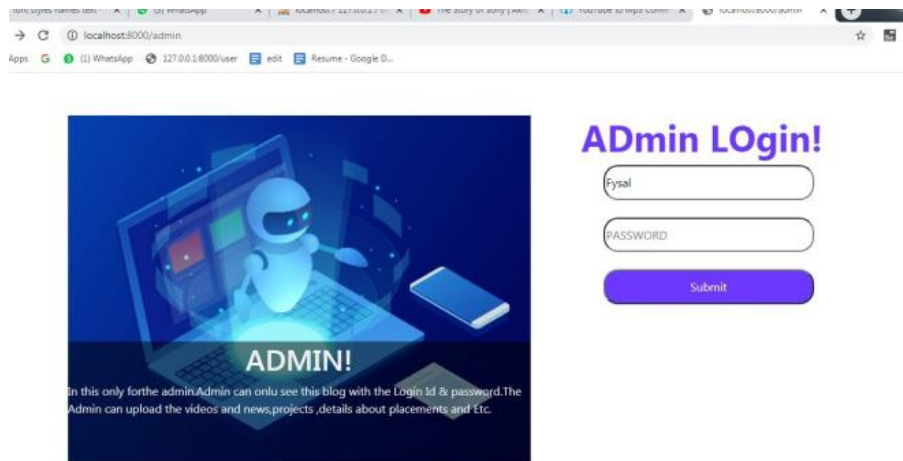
font styles names text · × | (3) WhatsApp × | localhost / 127.0.0.1 / × | The story of sony | × | YouTube to mp3 conv × | localhost:8000/admin ×

localhost:8000/admin

Apps G (1) WhatsApp 127.0.0.1:8000/user edit Resume - Google D...

ADmin LOgin!

Fysal

PASSWORD

Submit

ADMIN!

In this only forthe admin.Admin can onlu see this blog with the Login Id & password.The Admin can upload the videos and news,projects ,details about placements and Etc.